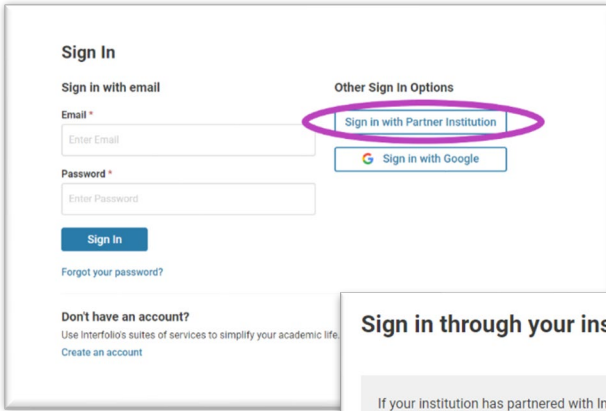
Sign In

Sign in with email

Email *

Enter Email

Password *

Enter Password

Sign In

Forgot your password?

Other Sign In Options

Sign in with Partner Institution

G Sign in with Google

Don't have an account?

Use Interfolio's suites of services to simplify your academic life.

Create an account

Sign in through your ins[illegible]

If your institution has partnered with In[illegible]